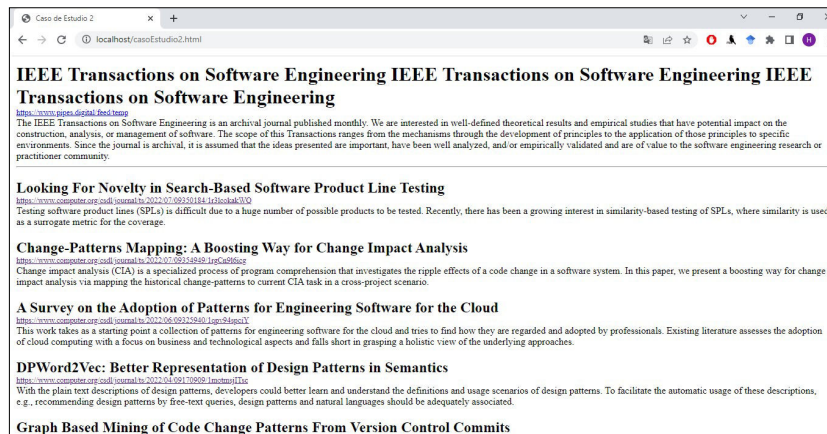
Caso de Estudio 2 × +

localhost/casoEstudio2.html

H

IEEE Transactions on Software Engineering IEEE Transactions on Software Engineering IEEE Transactions on Software Engineering
https://www.pipes.digital/feed/temp
The IEEE Transactions on Software Engineering is an archival journal published monthly. We are interested in well-defined theoretical results and empirical studies that have potential impact on the construction, analysis, or management of software. The scope of this Transactions ranges from the mechanisms through the development of principles to the application of those principles to specific environments. Since the journal is archival, it is assumed that the ideas presented are important, have been well analyzed, and/or empirically validated and are of value to the software engineering research or practitioner community.

Looking For Novelty in Search-Based Software Product Line Testing
https://www.computer.org/csdl/journal/ts/2022/07/09350184/1r3lookakWO
Testing software product lines (SPLs) is difficult due to a huge number of possible products to be tested. Recently, there has been a growing interest in similarity-based testing of SPLs, where similarity is used as a surrogate metric for the coverage.

Change-Patterns Mapping: A Boosting Way for Change Impact Analysis
https://www.computer.org/csdl/journal/ts/2022/07/09354949/1rgCu9I6ice
Change impact analysis (CIA) is a specialized process of program comprehension that investigates the ripple effects of a code change in a software system. In this paper, we present a boosting way for change impact analysis via mapping the historical change-patterns to current CIA task in a cross-project scenario.

A Survey on the Adoption of Patterns for Engineering Software for the Cloud
https://www.computer.org/csdl/journal/ts/2022/06/09325940/1qgv94spciY
This work takes as a starting point a collection of patterns for engineering software for the cloud and tries to find how they are regarded and adopted by professionals. Existing literature assesses the adoption of cloud computing with a focus on business and technological aspects and falls short in grasping a holistic view of the underlying approaches.

DPWord2Vec: Better Representation of Design Patterns in Semantics
https://www.computer.org/csdl/journal/ts/2022/04/09170909/1mtmsjITsc
With the plain text descriptions of design patterns, developers could better learn and understand the definitions and usage scenarios of design patterns. To facilitate the automatic usage of these descriptions, e.g., recommending design patterns by free-text queries, design patterns and natural languages should be adequately associated.

Graph Based Mining of Code Change Patterns From Version Control Commits